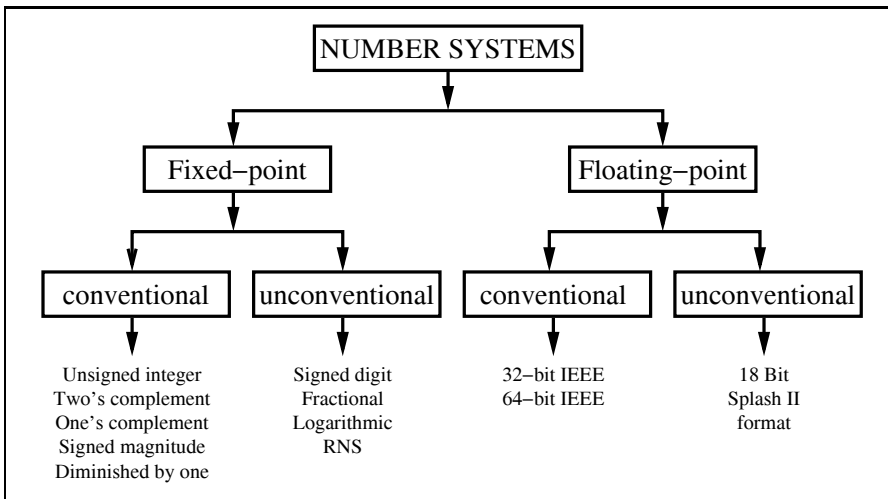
NUMBER SYSTEMS

Fixed−point

Floating−point

conventional

unconventional

conventional

unconventional

Unsigned integer
Two's complement
One's complement
Signed magnitude
Diminished by one

Signed digit
Fractional
Logarithmic
RNS

32−bit IEEE
64−bit IEEE

18 Bit
Splash II
format